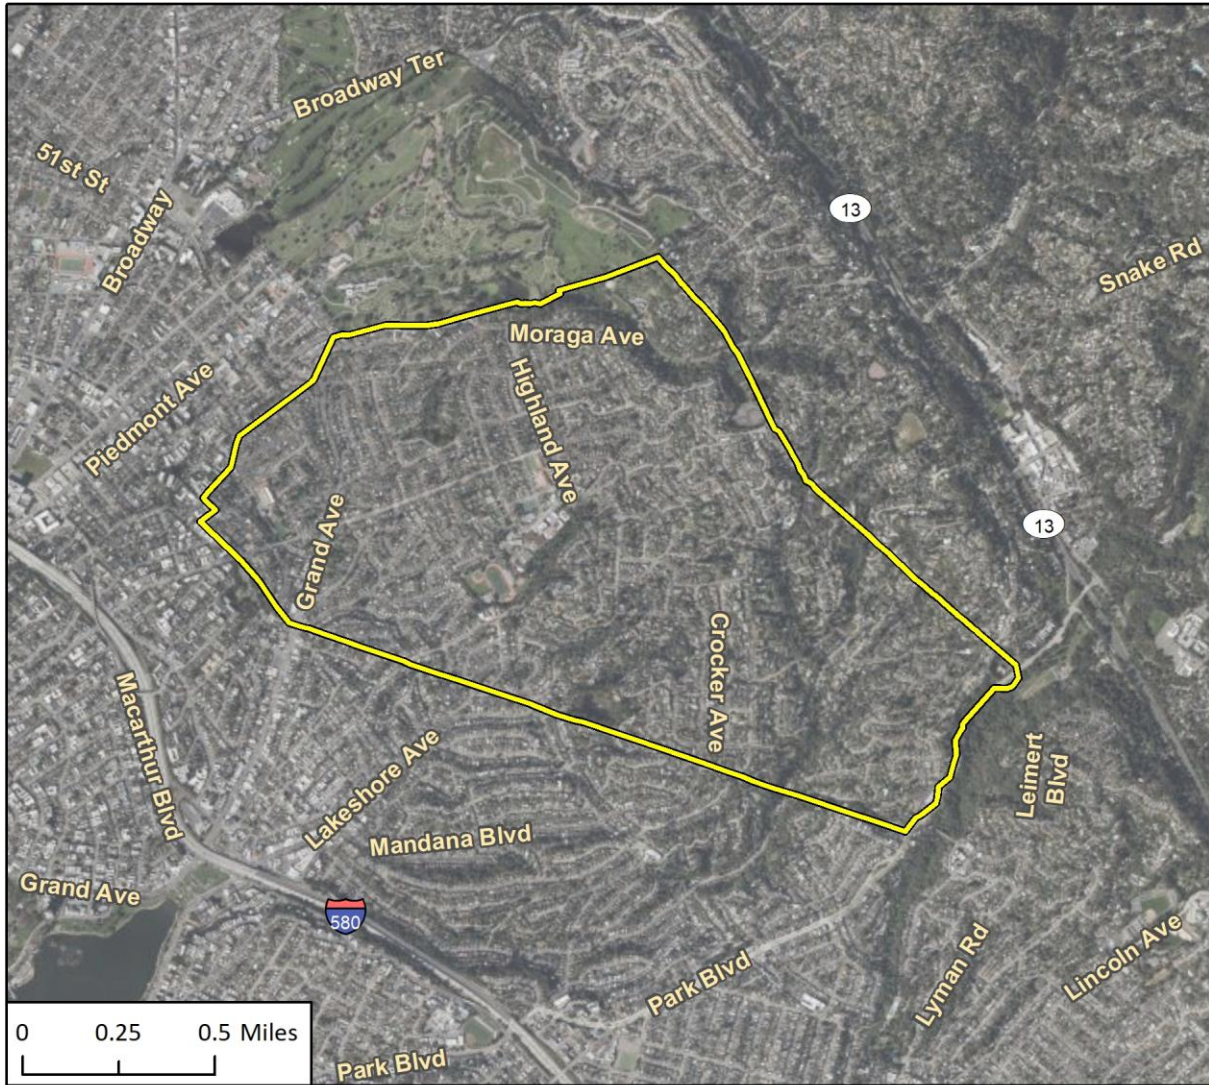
Broadway Ter
51st St
Broadway
13
Snake Rd
Moraga Ave
Highland Ave
Piedmont Ave
Grand Ave
13
Crocker Ave
Macarthur Blvd
Lakeshore Ave
Leimert Blvd
Mandana Blvd
Grand Ave
580
Lyman Rd
Lincoln Ave
Park Blvd
Park Blvd
0 0.25 0.5 Miles